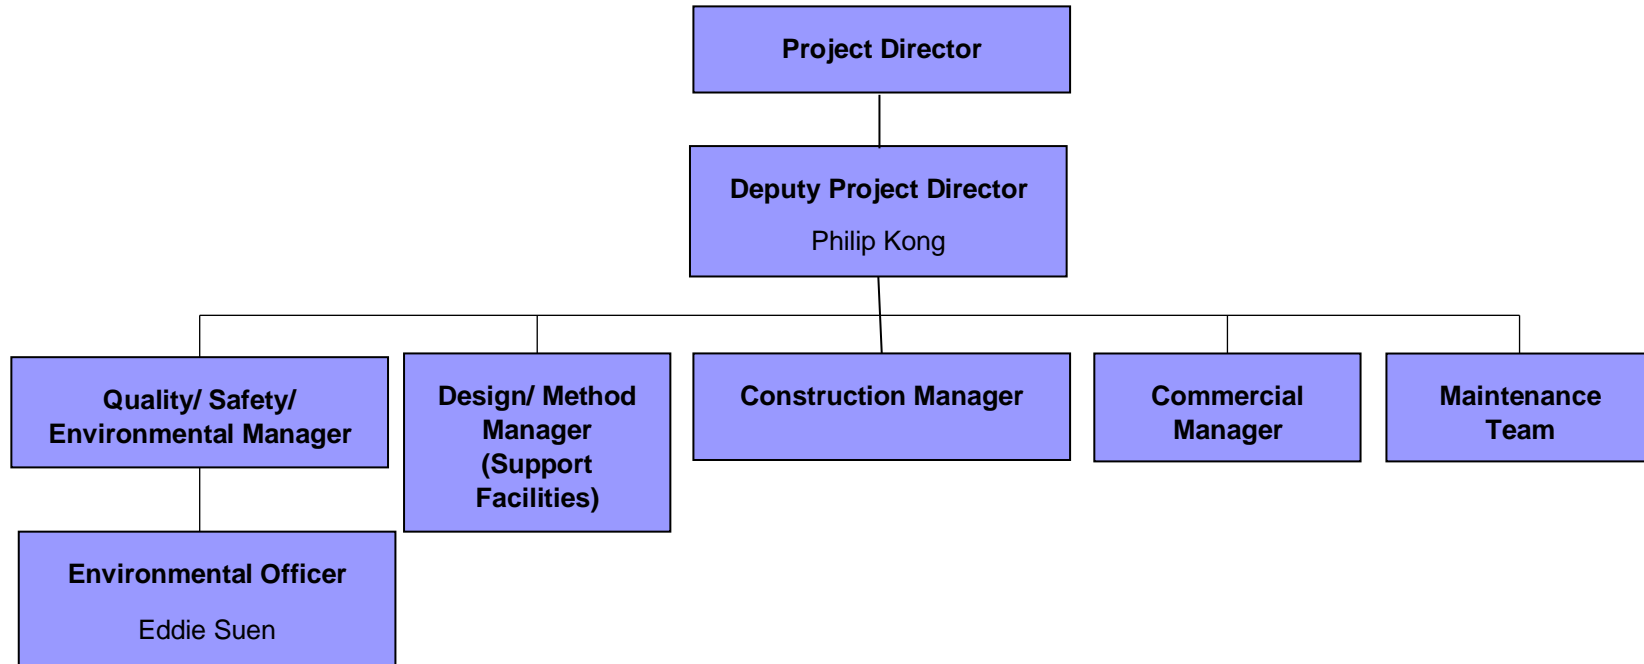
Project Director

Deputy Project Director

Philip Kong

Quality/ Safety/ Environmental Manager

Design/ Method Manager (Support Facilities)

Construction Manager

Commercial Manager

Maintenance Team

Environmental Officer

Eddie Suen